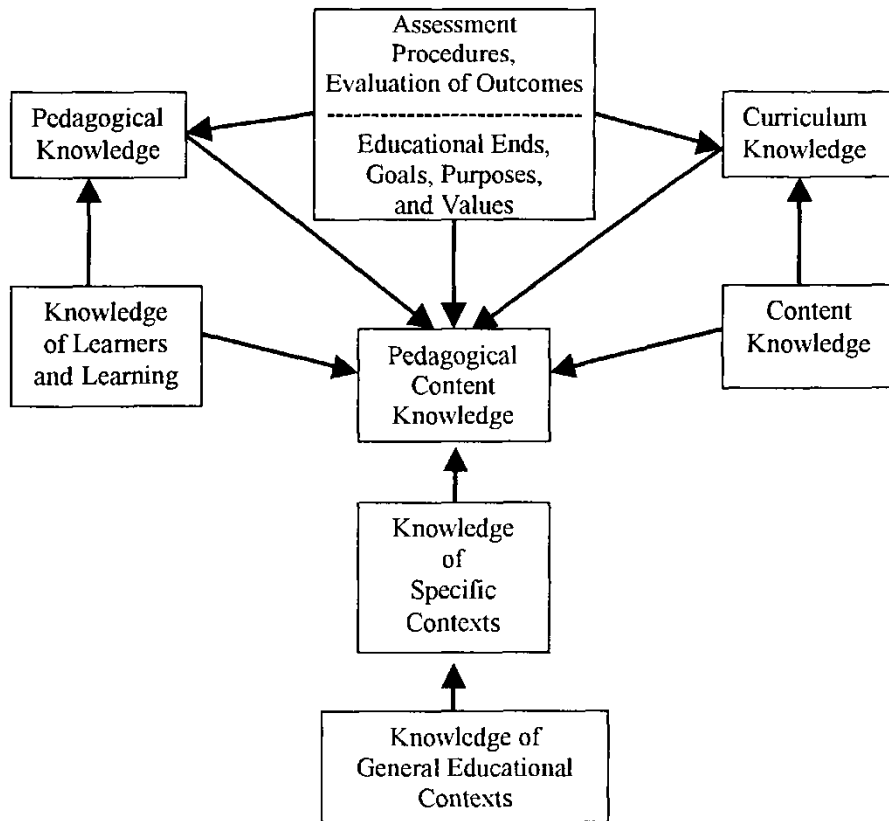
Assessment Procedures, Evaluation of Outcomes

Educational Ends, Goals, Purposes, and Values

Pedagogical Knowledge

Curriculum Knowledge

Knowledge of Learners and Learning

Pedagogical Content Knowledge

Content Knowledge

Knowledge of Specific Contexts

Knowledge of General Educational Contexts